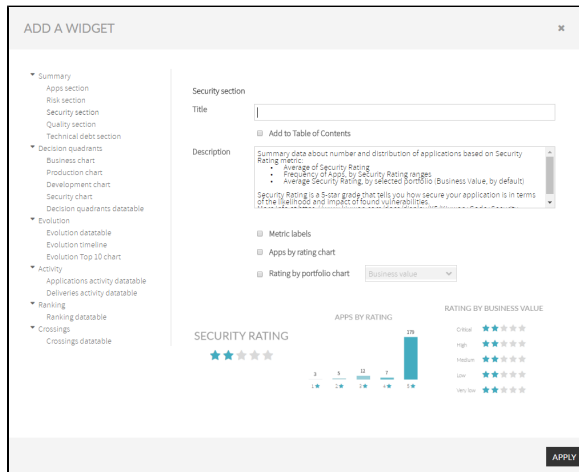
ADD A WIDGET

×

▾ Summary
Apps section
Risk section
Security section
Quality section
Technical debt section
▾ Decision quadrants
Business chart
Production chart
Development chart
Security chart
Decision quadrants datatable
▾ Evolution
Evolution datatable
Evolution timeline
Evolution Top 10 chart
▾ Activity
Applications activity datatable
Deliveries activity datatable
▾ Ranking
Ranking datatable
▾ Crossings
Crossings datatable

Security section

Title

Add to Table of Contents

Description

Summary data about number and distribution of applications based on Security Rating metric:
• Average of Security Rating
• Frequency of Apps, by Security Rating ranges
• Average Security Rating, by selected portfolio (Business Value, by default)

Security Rating is a 5-star grade that tells you how secure your application is in terms of the likelihood and impact of found vulnerabilities.
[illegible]

Metric labels

Apps by rating chart

Rating by portfolio chart

Business value

SECURITY RATING

APPS BY RATING

| 3 | 5 | 11 | 7 | 175 |
|---|---|---|---|---|
| 1★ | 2★ | 3★ | 4★ | 5★ |

RATING BY BUSINESS VALUE

Critical
High
Medium
Low
Very low

APPLY